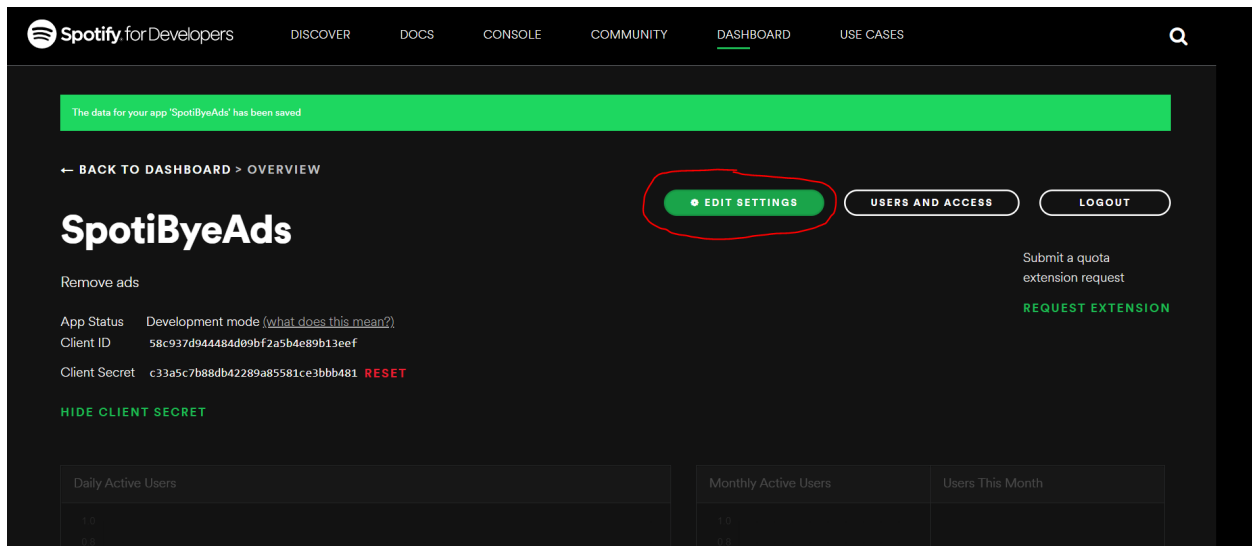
Spotify for Developers DISCOVER DOCS CONSOLE COMMUNITY DASHBOARD USE CASES

The data for your app 'SpotiByeAds' has been saved

← BACK TO DASHBOARD > OVERVIEW

EDIT SETTINGS USERS AND ACCESS LOGOUT

SpotiByeAds

Remove ads

App Status Development mode (what does this mean?)
Client ID 58c937d944484d09bf2a5b4e89b13eef

Client Secret c33a5c7b88db42289a85581ce3bbb481 RESET

HIDE CLIENT SECRET

Submit a quota extension request

REQUEST EXTENSION

Daily Active Users

1.0
0.8

Monthly Active Users

1.0
0.8

Users This Month